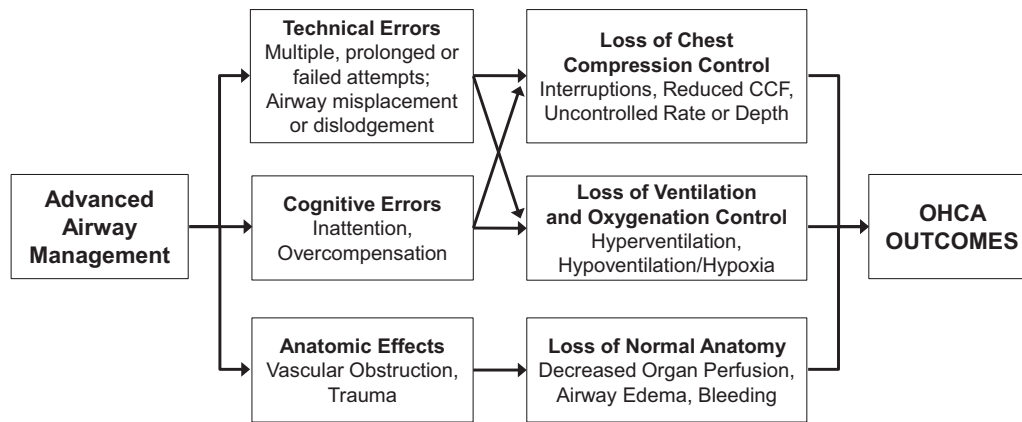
Advanced Airway Management

Technical Errors
Multiple, prolonged or failed attempts; Airway misplacement or dislodgement

Cognitive Errors
Inattention, Overcompensation

Anatomic Effects
Vascular Obstruction, Trauma

Loss of Chest Compression Control
Interruptions, Reduced CCF, Uncontrolled Rate or Depth

Loss of Ventilation and Oxygenation Control
Hyperventilation, Hypoventilation/Hypoxia

Loss of Normal Anatomy
Decreased Organ Perfusion, Airway Edema, Bleeding

OHCA OUTCOMES